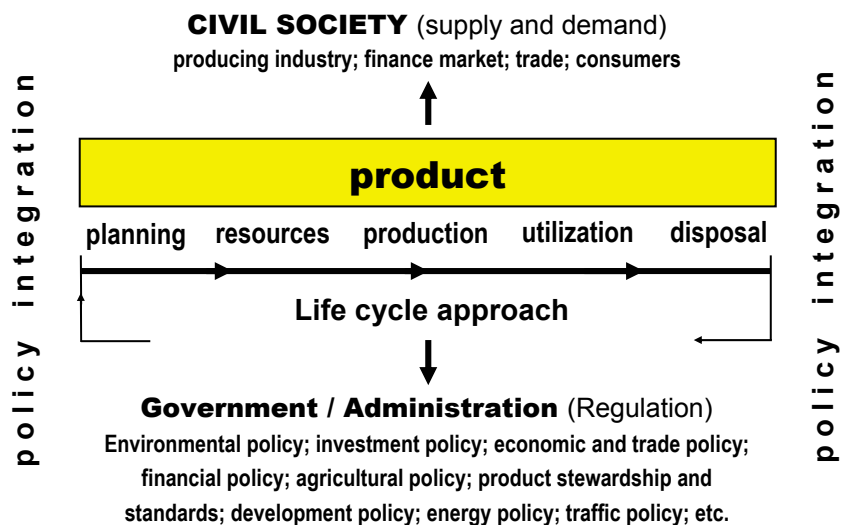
policy integration

CIVIL SOCIETY (supply and demand)
producing industry; finance market; trade; consumers

product

planning resources production utilization disposal

Life cycle approach

Government / Administration (Regulation)
Environmental policy; investment policy; economic and trade policy; financial policy; agricultural policy; product stewardship and standards; development policy; energy policy; traffic policy; etc.

policy integration